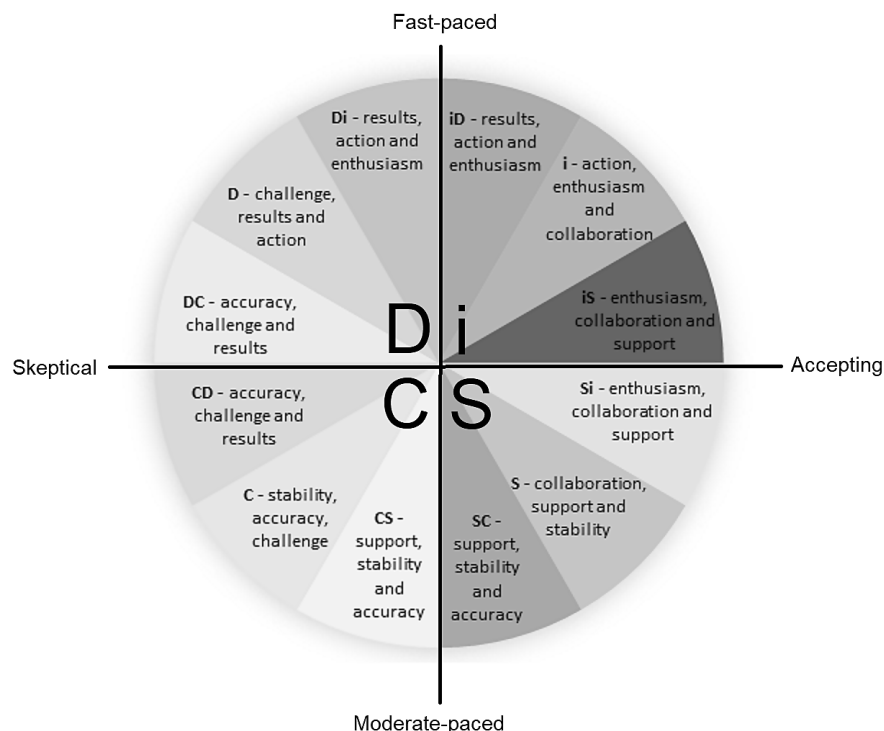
Fast-paced

Di - results, action and enthusiasm

iD - results, action and enthusiasm

D - challenge, results and action

i - action, enthusiasm and collaboration

DC - accuracy, challenge and results

iS - enthusiasm, collaboration and support

D i

Skeptical

Accepting

C S

CD - accuracy, challenge and results

Si - enthusiasm, collaboration and support

C - stability, accuracy, challenge

S - collaboration, support and stability

CS - support, stability and accuracy

SC - support, stability and accuracy

Moderate-paced